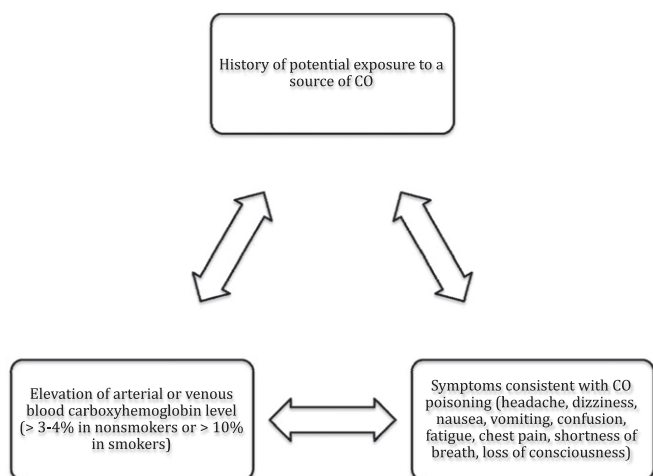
History of potential exposure to a source of CO

Elevation of arterial or venous blood carboxyhemoglobin level (> 3-4% in nonsmokers or > 10% in smokers)

Symptoms consistent with CO poisoning (headache, dizziness, nausea, vomiting, confusion, fatigue, chest pain, shortness of breath, loss of consciousness)